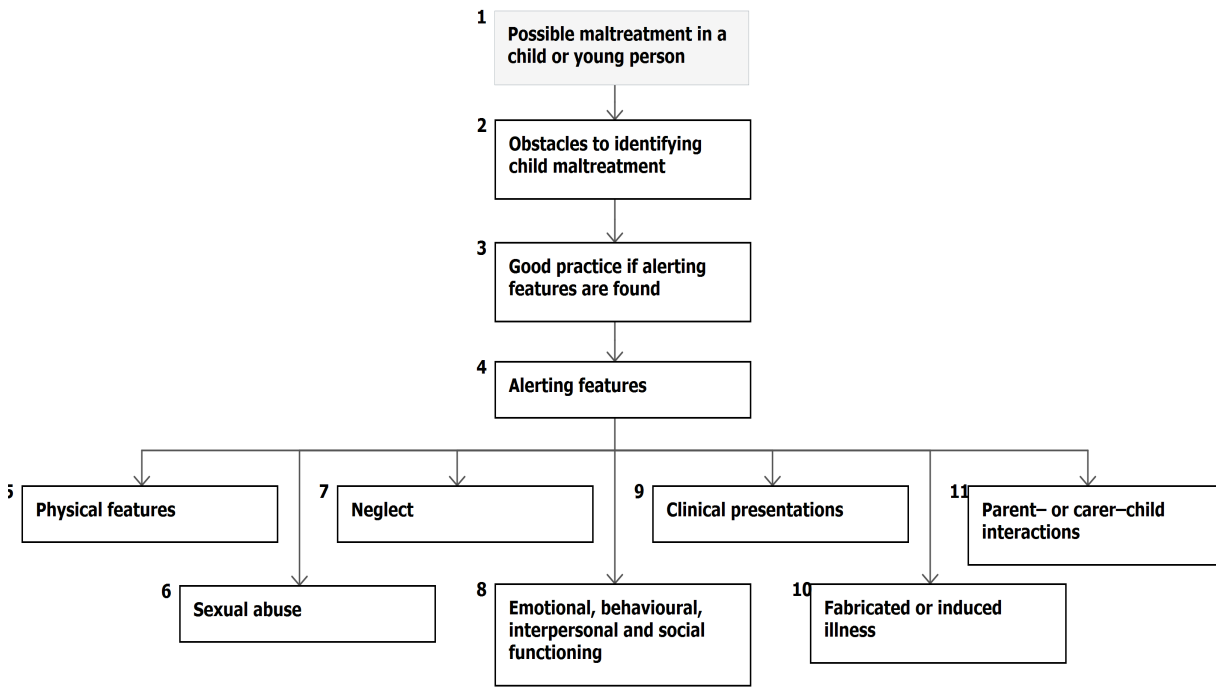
1 Possible maltreatment in a child or young person

2 Obstacles to identifying child maltreatment

3 Good practice if alerting features are found

4 Alerting features

5 Physical features

7 Neglect

9 Clinical presentations

11 Parent– or carer–child interactions

6 Sexual abuse

8 Emotional, behavioural, interpersonal and social functioning

10 Fabricated or induced illness